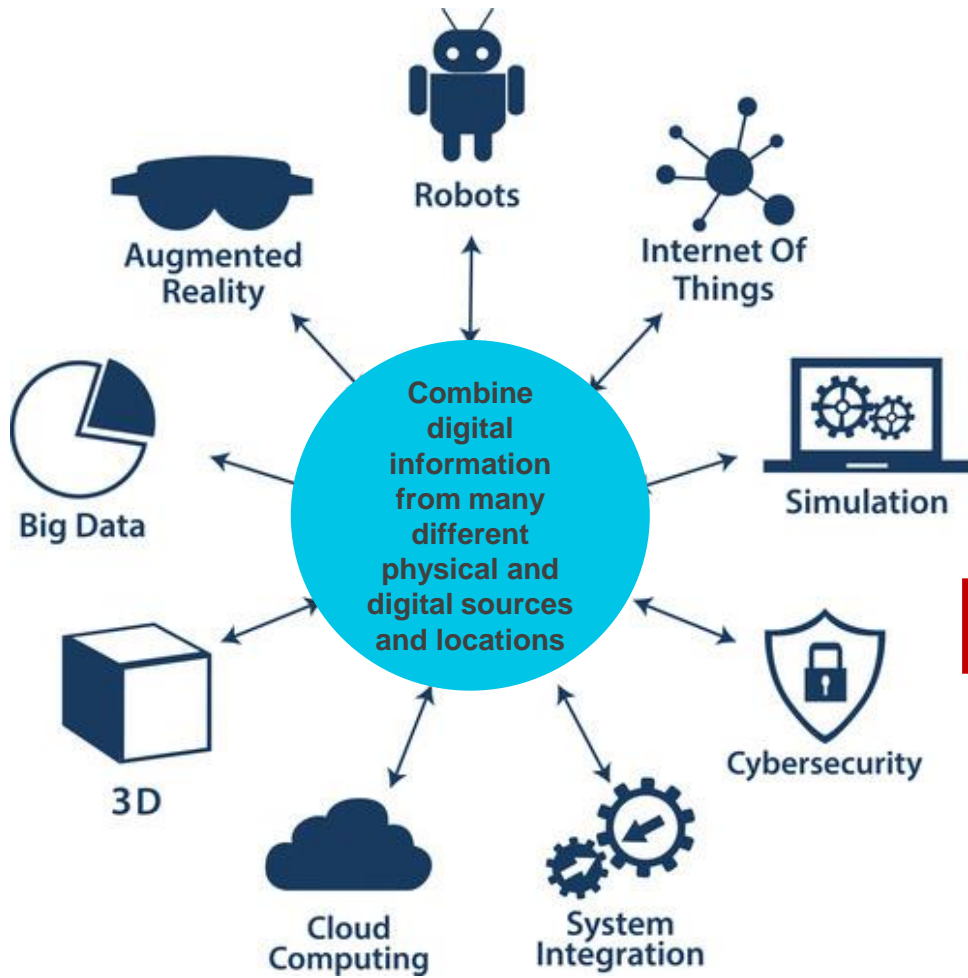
Robots

Augmented Reality

Internet Of Things

Combine digital information from many different physical and digital sources and locations

Simulation

Big Data

Cybersecurity

3D

Cloud Computing

System Integration